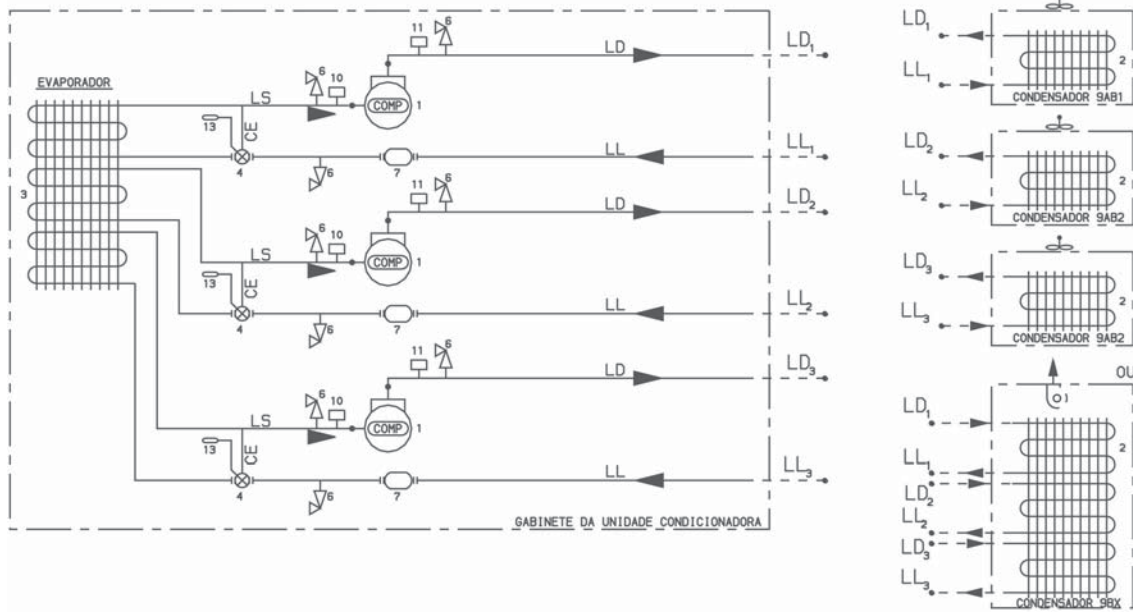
EVAPORADOR

3

LS
13
CE
4
6
10
COMP
1
11
6
LD
LD$_1$
7
LL
LL$_1$
6

LS
13
CE
4
6
10
COMP
1
11
6
LD
LD$_2$
7
LL
LL$_2$
6

LS
13
CE
4
6
10
COMP
1
11
6
LD
LD$_3$
7
LL
LL$_3$
6

GABINETE DA UNIDADE CONDICIONADORA

LD$_1$
LL$_1$
2
CONDENSADOR 9AB1

LD$_2$
LL$_2$
2
CONDENSADOR 9AB2

LD$_3$
LL$_3$
2
CONDENSADOR 9AB2

OU

1
LD$_1$
LL$_1$
LD$_2$
LL$_2$
LD$_3$
LL$_3$
2
CONDENSADOR 9BX